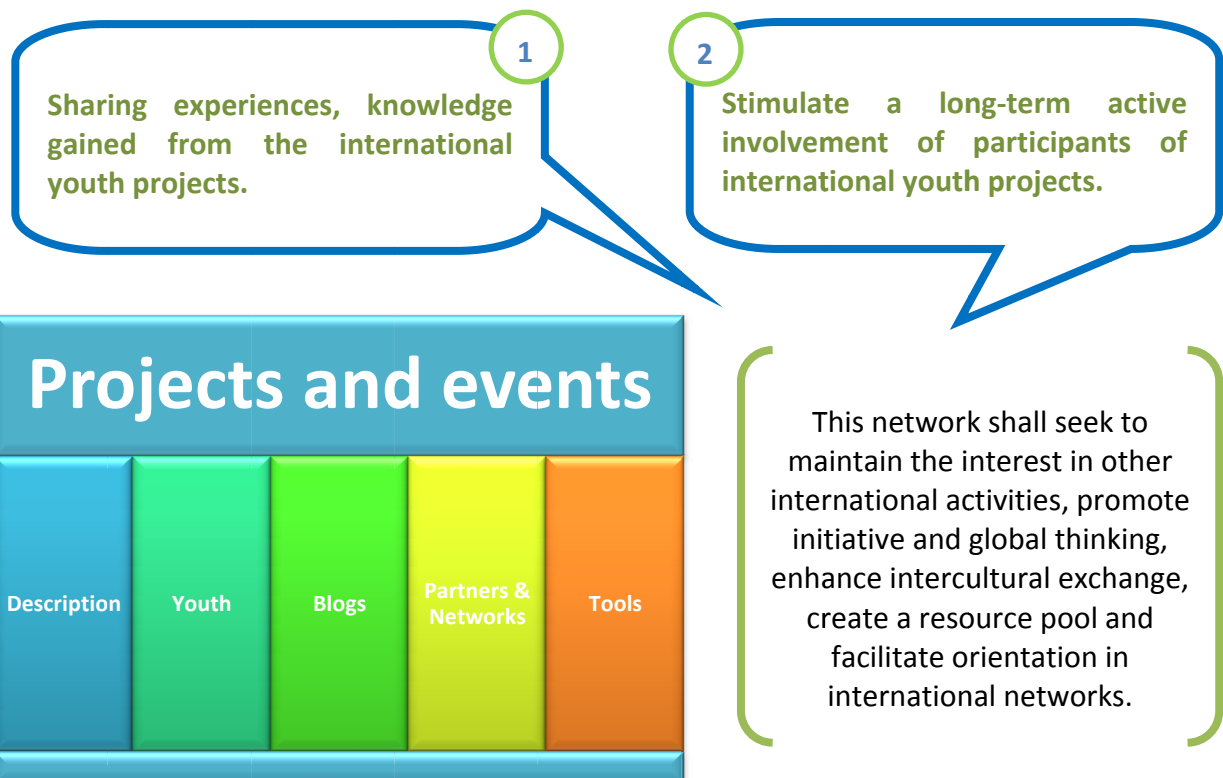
1

Sharing experiences, knowledge gained from the international youth projects.

2

Stimulate a long-term active involvement of participants of international youth projects.

Projects and events

Description

Youth

Blogs

Partners & Networks

Tools

This network shall seek to maintain the interest in other international activities, promote initiative and global thinking, enhance intercultural exchange, create a resource pool and facilitate orientation in international networks.